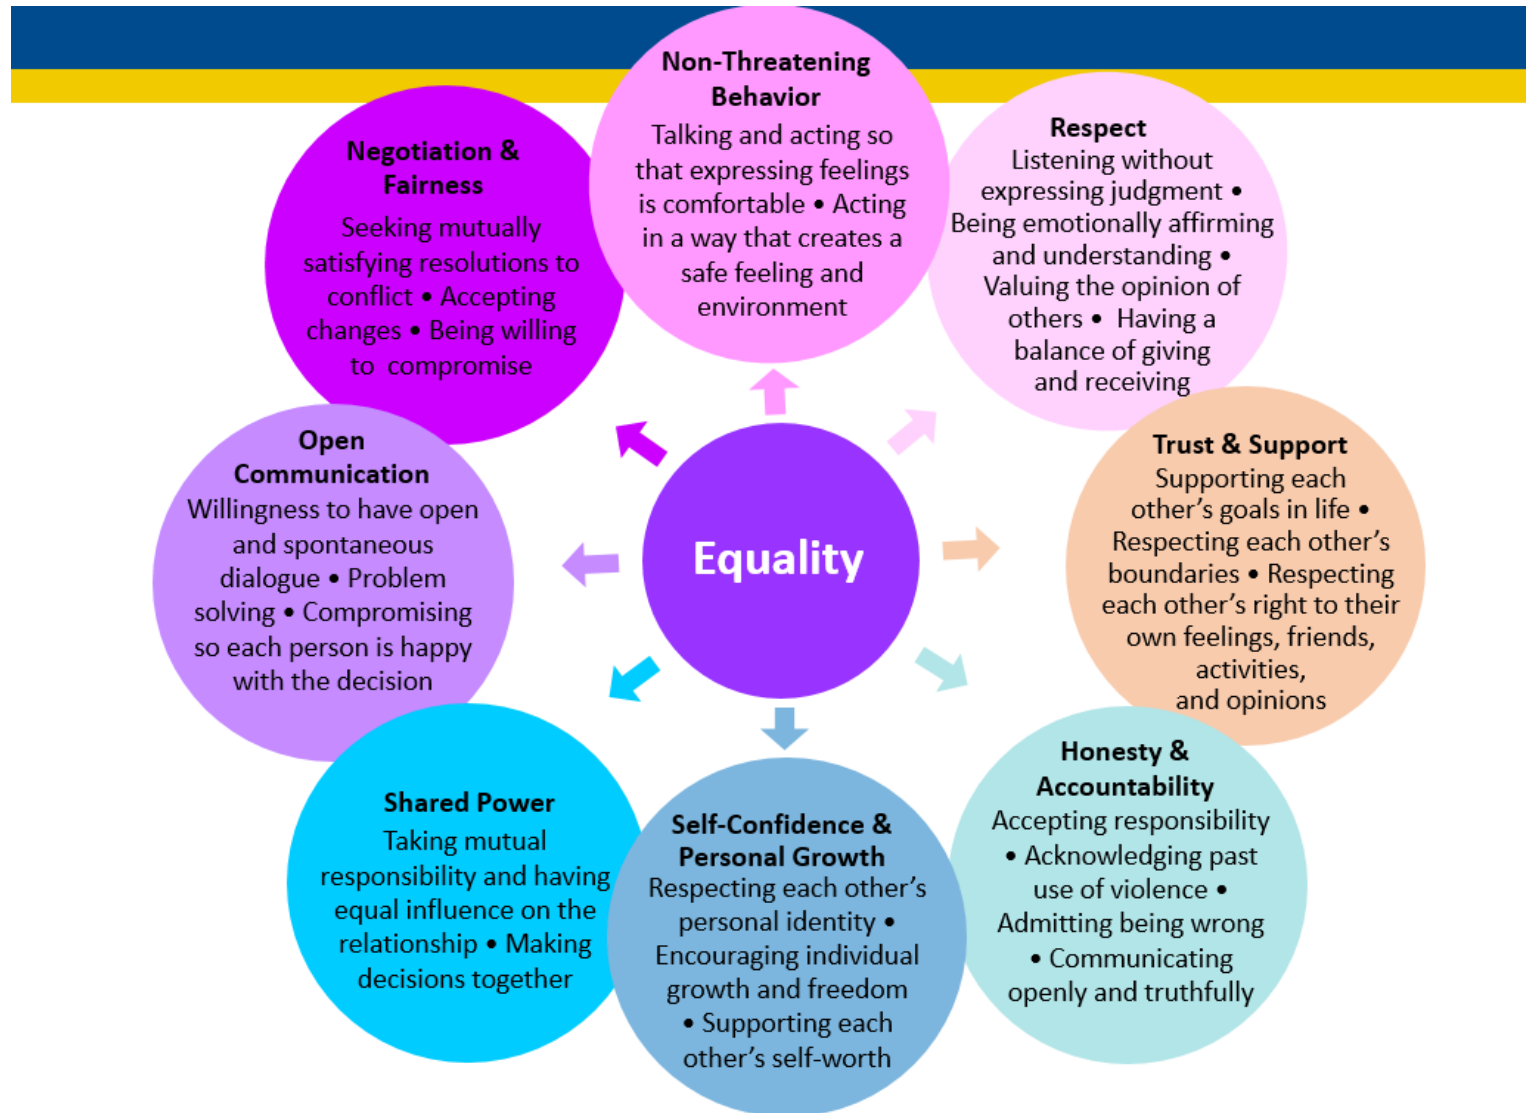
Non-Threatening Behavior
Talking and acting so that expressing feelings is comfortable • Acting in a way that creates a safe feeling and environment

Respect
Listening without expressing judgment • Being emotionally affirming and understanding • Valuing the opinion of others • Having a balance of giving and receiving

Trust & Support
Supporting each other's goals in life • Respecting each other's boundaries • Respecting each other's right to their own feelings, friends, activities, and opinions

Honesty & Accountability
Accepting responsibility • Acknowledging past use of violence • Admitting being wrong • Communicating openly and truthfully

Self-Confidence & Personal Growth
Respecting each other's personal identity • Encouraging individual growth and freedom • Supporting each other's self-worth

Shared Power
Taking mutual responsibility and having equal influence on the relationship • Making decisions together

Open Communication
Willingness to have open and spontaneous dialogue • Problem solving • Compromising so each person is happy with the decision

Negotiation & Fairness
Seeking mutually satisfying resolutions to conflict • Accepting changes • Being willing to compromise

Equality